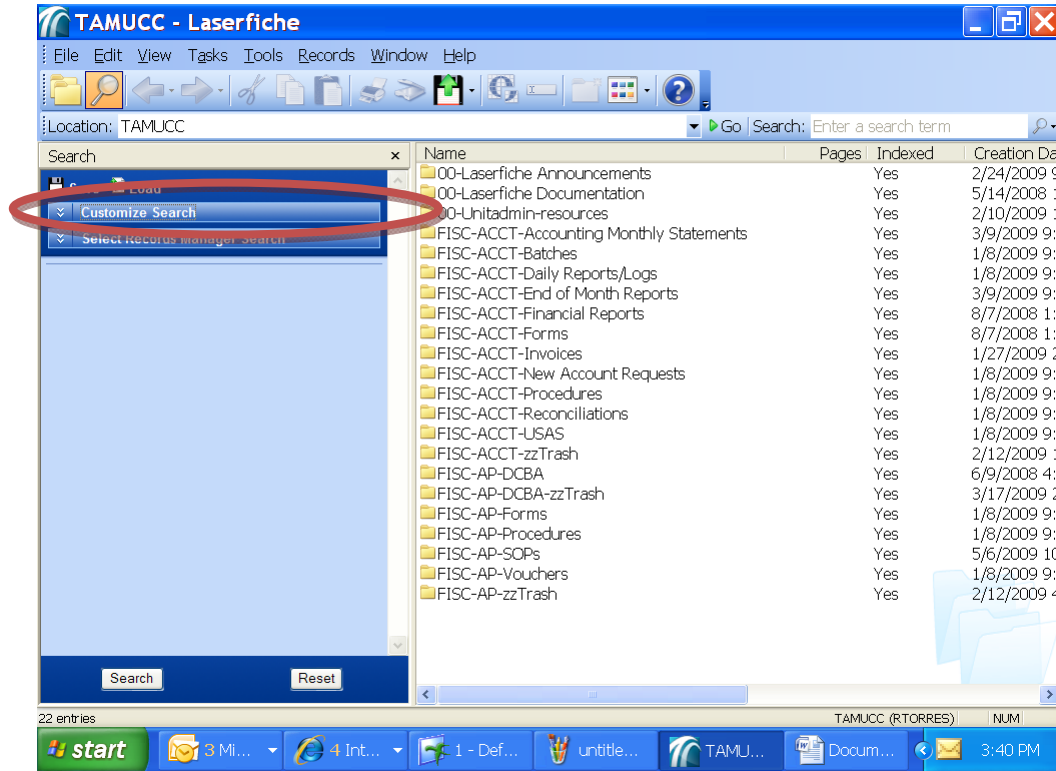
TAMUCC - Laserfiche

File Edit View Tasks Tools Records Window Help

Location: TAMUCC

Go Search: Enter a search term

Search ×

Save Load

Customize Search

Select Records Manager Search

Search Reset

| Name | Pages | Indexed | Creation Da |
|---|---|---|---|
| 00-Laserfiche Announcements | | Yes | 2/24/2009 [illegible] |
| 00-Laserfiche Documentation | | Yes | 5/14/2008 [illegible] |
| 00-Unitadmin-resources | | Yes | 2/10/2009 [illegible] |
| FISC-ACCT-Accounting Monthly Statements | | Yes | 3/9/2009 9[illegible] |
| FISC-ACCT-Batches | | Yes | 1/8/2009 9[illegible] |
| FISC-ACCT-Daily Reports/Logs | | Yes | 1/8/2009 9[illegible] |
| FISC-ACCT-End of Month Reports | | Yes | 3/9/2009 9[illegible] |
| FISC-ACCT-Financial Reports | | Yes | 8/7/2008 1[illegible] |
| FISC-ACCT-Forms | | Yes | 8/7/2008 1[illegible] |
| FISC-ACCT-Invoices | | Yes | 1/27/2009 2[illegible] |
| FISC-ACCT-New Account Requests | | Yes | 1/8/2009 9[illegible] |
| FISC-ACCT-Procedures | | Yes | 1/8/2009 9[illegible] |
| FISC-ACCT-Reconciliations | | Yes | 1/8/2009 9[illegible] |
| FISC-ACCT-USAS | | Yes | 1/8/2009 9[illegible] |
| FISC-ACCT-zzTrash | | Yes | 2/12/2009 1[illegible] |
| FISC-AP-DCBA | | Yes | 6/9/2008 4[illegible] |
| FISC-AP-DCBA-zzTrash | | Yes | 3/17/2009 2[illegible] |
| FISC-AP-Forms | | Yes | 1/8/2009 9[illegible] |
| FISC-AP-Procedures | | Yes | 1/8/2009 9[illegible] |
| FISC-AP-SOPs | | Yes | 5/6/2009 10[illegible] |
| FISC-AP-Vouchers | | Yes | 1/8/2009 9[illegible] |
| FISC-AP-zzTrash | | Yes | 2/12/2009 4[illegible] |

22 entries TAMUCC (RTORRES) NUM

start 3 Mi... 4 Int... 1 - Def... untitle... TAMU... Docum... 3:40 PM